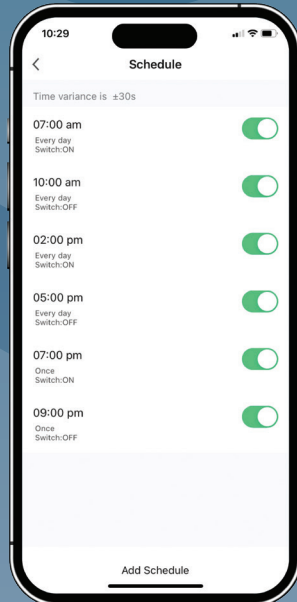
10:29

<

Schedule

Time variance is ±30s

07:00 am
Every day
Switch:ON

10:00 am
Every day
Switch:OFF

02:00 pm
Every day
Switch:ON

05:00 pm
Every day
Switch:OFF

07:00 pm
Once
Switch:ON

09:00 pm
Once
Switch:OFF

Add Schedule